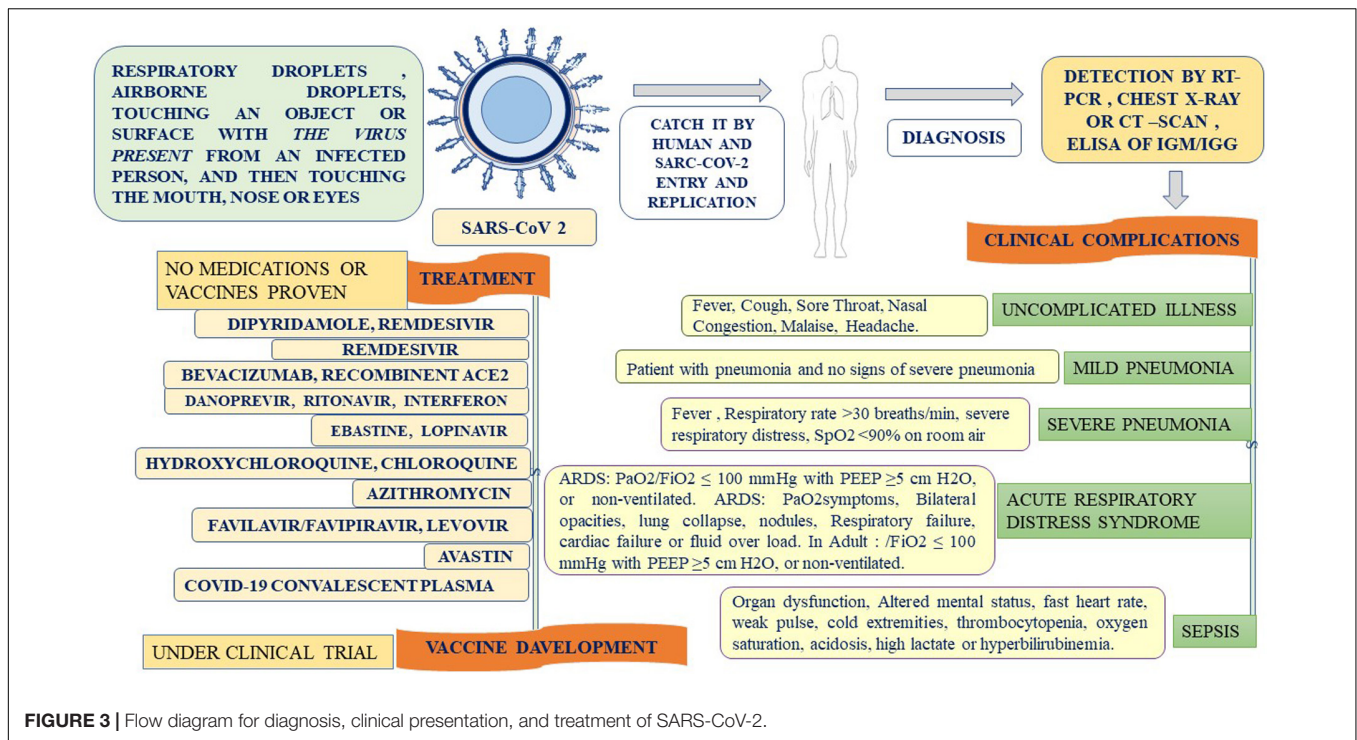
RESPIRATORY DROPLETS , AIRBORNE DROPLETS, TOUCHING AN OBJECT OR SURFACE WITH *THE VIRUS PRESENT* FROM AN INFECTED PERSON, AND THEN TOUCHING THE MOUTH, NOSE OR EYES

SARS-CoV 2

CATCH IT BY HUMAN AND SARC-COV-2 ENTRY AND REPLICATION

DIAGNOSIS

DETECTION BY RT-PCR , CHEST X-RAY OR CT –SCAN , ELISA OF IGM/IGG

CLINICAL COMPLICATIONS

NO MEDICATIONS OR VACCINES PROVEN

TREATMENT

DIPYRIDAMOLE, REMDESIVIR

REMDESIVIR

BEVACIZUMAB, RECOMBINENT ACE2

DANOPREVIR, RITONAVIR, INTERFERON

EBASTINE, LOPINAVIR

HYDROXYCHLOROQUINE, CHLOROQUINE

AZITHROMYCIN

FAVILAVIR/FAVIPIRAVIR, LEVOVIR

AVASTIN

COVID-19 CONVALESCENT PLASMA

UNDER CLINICAL TRIAL

VACCINE DAVELOPMENT

Fever, Cough, Sore Throat, Nasal Congestion, Malaise, Headache.

UNCOMPLICATED ILLNESS

Patient with pneumonia and no signs of severe pneumonia

MILD PNEUMONIA

Fever , Respiratory rate >30 breaths/min, severe respiratory distress, SpO2 <90% on room air

SEVERE PNEUMONIA

ARDS: PaO2/FiO2 ≤ 100 mmHg with PEEP ≥5 cm H2O, or non-ventilated. ARDS: PaO2symptoms, Bilateral opacities, lung collapse, nodules, Respiratory failure, cardiac failure or fluid over load. In Adult : /FiO2 ≤ 100 mmHg with PEEP ≥5 cm H2O, or non-ventilated.

ACUTE RESPIRATORY DISTRESS SYNDROME

Organ dysfunction, Altered mental status, fast heart rate, weak pulse, cold extremities, thrombocytopenia, oxygen saturation, acidosis, high lactate or hyperbilirubinemia.

SEPSIS

**FIGURE 3 |** Flow diagram for diagnosis, clinical presentation, and treatment of SARS-CoV-2.